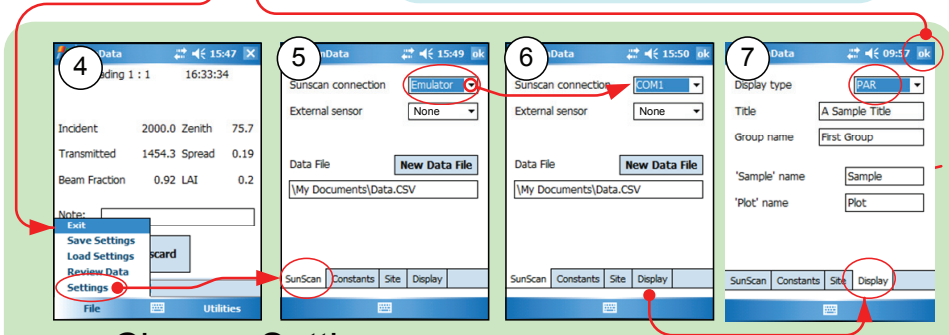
4

Data 15:47

ading 1 : 1 16:33:34

Incident 2000.0 Zenith 75.7

Transmitted 1454.3 Spread 0.19

Beam Fraction 0.92 LAI 0.2

Note:

Exit

Save Settings

Load Settings

Review Data

Settings

scard

File Utilities

5

nData 15:49 ok

Sunscan connection Emulator

External sensor None

Data File New Data File

\My Documents\Data.CSV

SunScan Constants Site Display

6

15:50 ok

Sunscan connection COM1

External sensor None

Data File New Data File

\My Documents\Data.CSV

SunScan Constants Site Display

7

Data 09:57 ok

Display type PAR

Title A Sample Title

Group name First Group

'Sample' name Sample

'Plot' name Plot

SunScan Constants Site Display